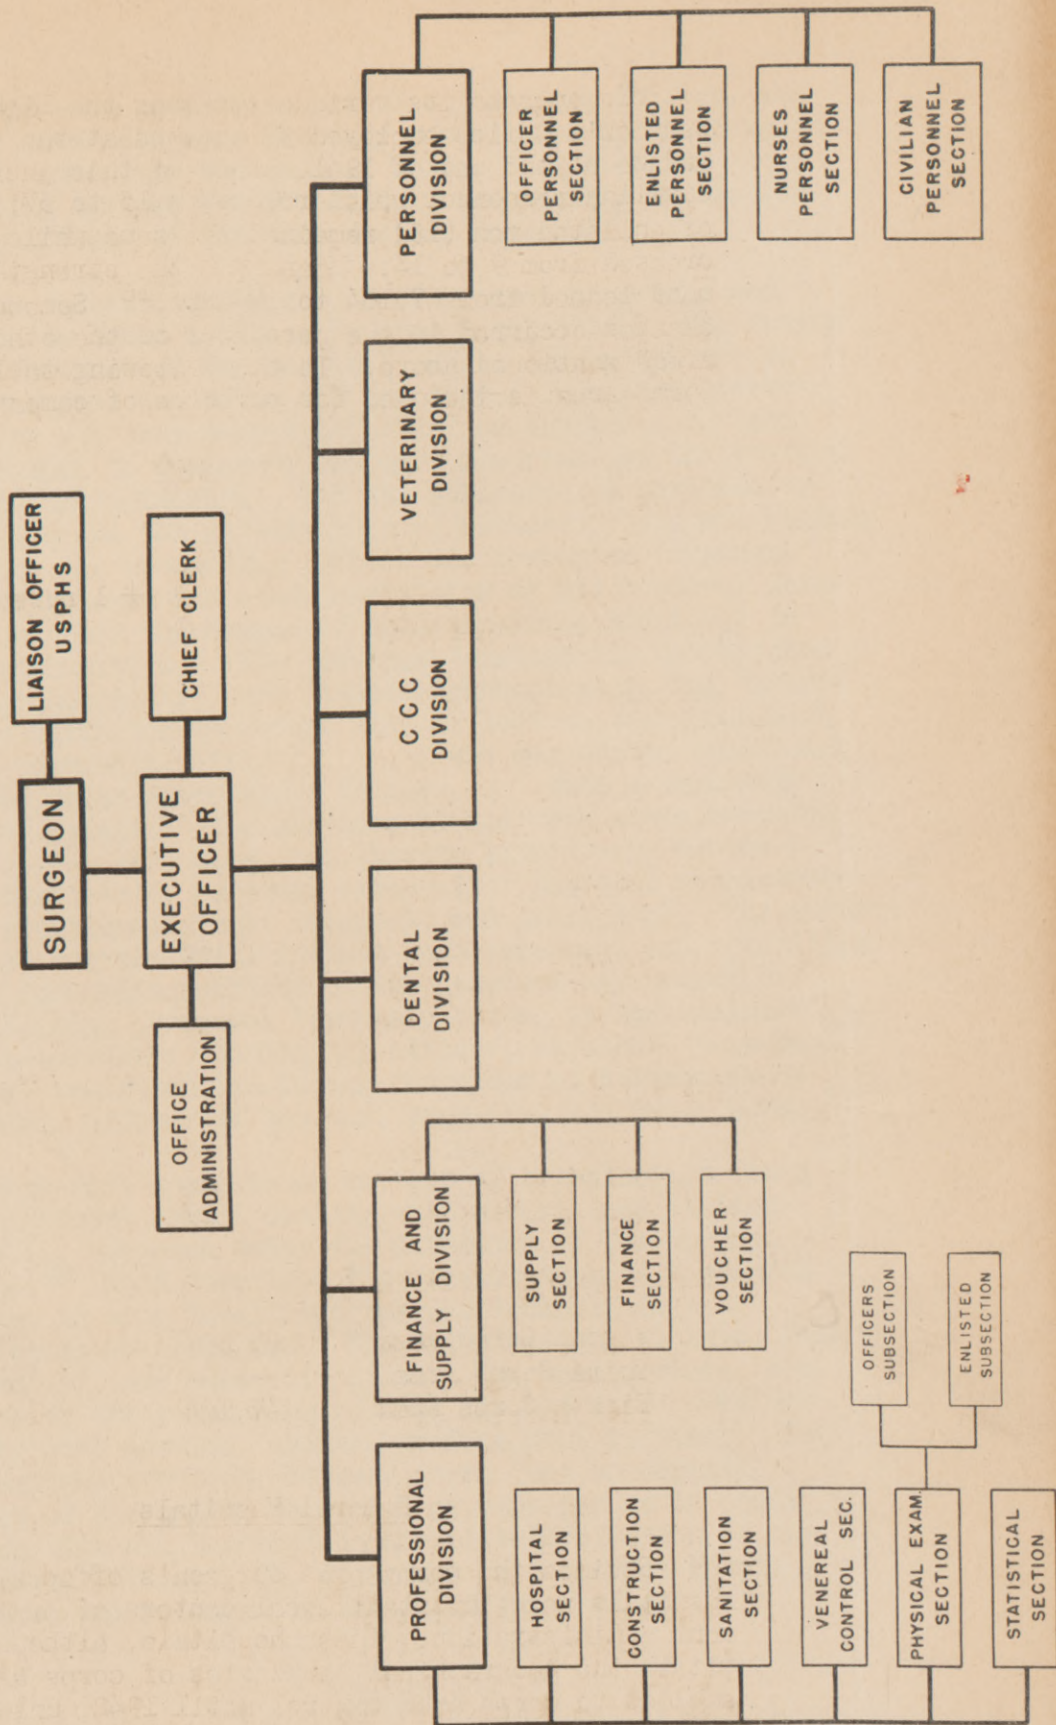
SURGEON

LIAISON OFFICER USPHS

EXECUTIVE OFFICER

CHIEF CLERK

OFFICE ADMINISTRATION

PROFESSIONAL DIVISION

HOSPITAL SECTION

CONSTRUCTION SECTION

SANITATION SECTION

VENEREAL CONTROL SEC.

PHYSICAL EXAM SECTION

OFFICERS SUBSECTION

ENLISTED SUBSECTION

STATISTICAL SECTION

FINANCE AND SUPPLY DIVISION

SUPPLY SECTION

FINANCE SECTION

VOUCHER SECTION

DENTAL DIVISION

C C C DIVISION

VETERINARY DIVISION

PERSONNEL DIVISION

OFFICER PERSONNEL SECTION

ENLISTED PERSONNEL SECTION

NURSES PERSONNEL SECTION

CIVILIAN PERSONNEL SECTION